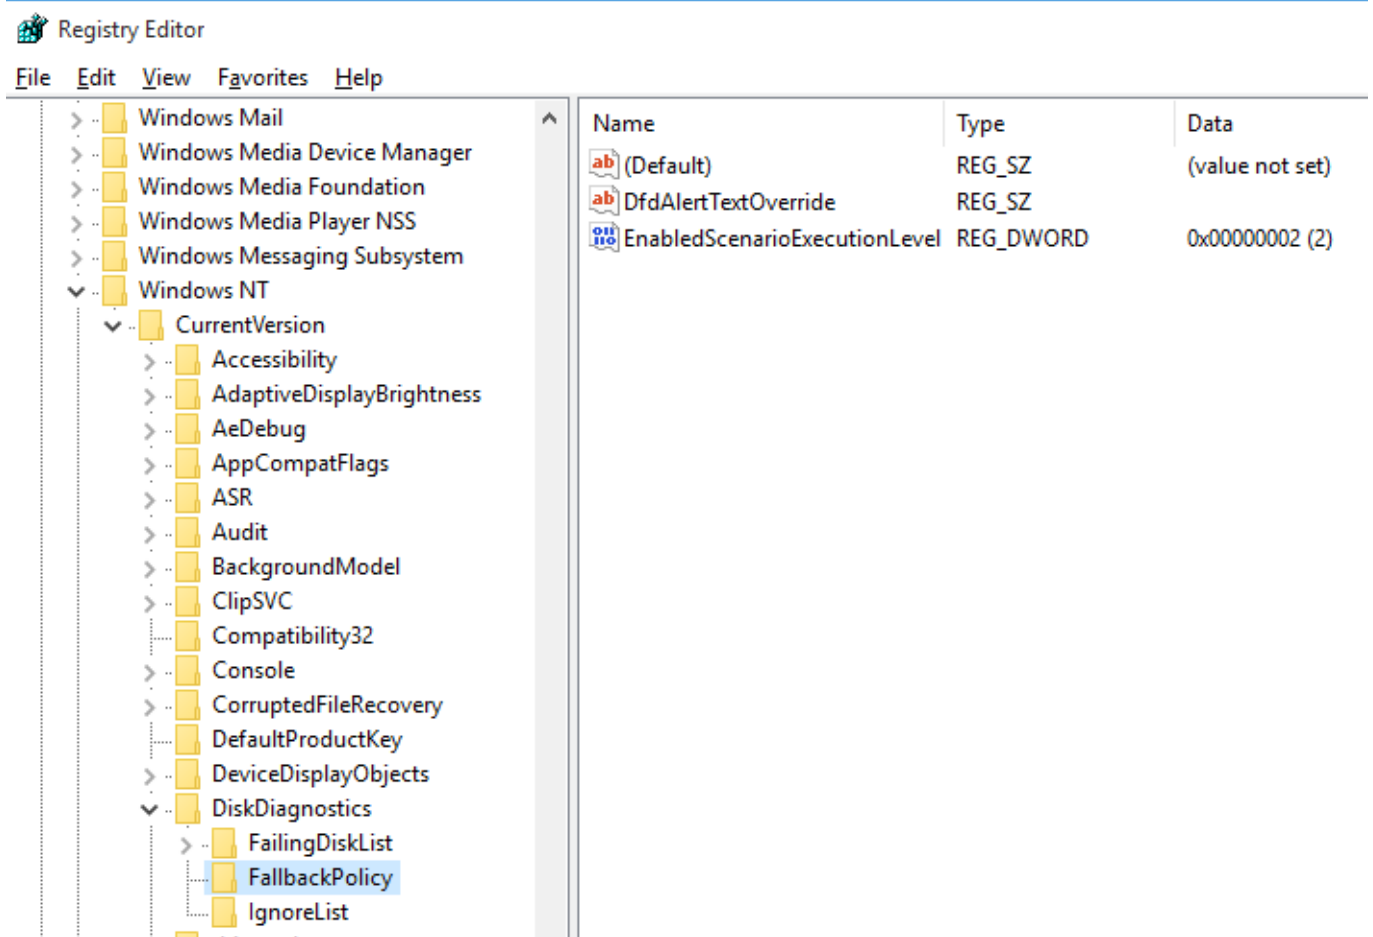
Registry Editor

File Edit View Favorites Help

Windows Mail
Windows Media Device Manager
Windows Media Foundation
Windows Media Player NSS
Windows Messaging Subsystem
Windows NT
CurrentVersion
Accessibility
AdaptiveDisplayBrightness
AeDebug
AppCompatFlags
ASR
Audit
BackgroundModel
ClipSVC
Compatibility32
Console
CorruptedFileRecovery
DefaultProductKey
DeviceDisplayObjects
DiskDiagnostics
FailingDiskList
FallbackPolicy
IgnoreList

| Name | Type | Data |
|---|---|---|
| (Default) | REG_SZ | (value not set) |
| DfdAlertTextOverride | REG_SZ | |
| EnabledScenarioExecutionLevel | REG_DWORD | 0x00000002 (2) |